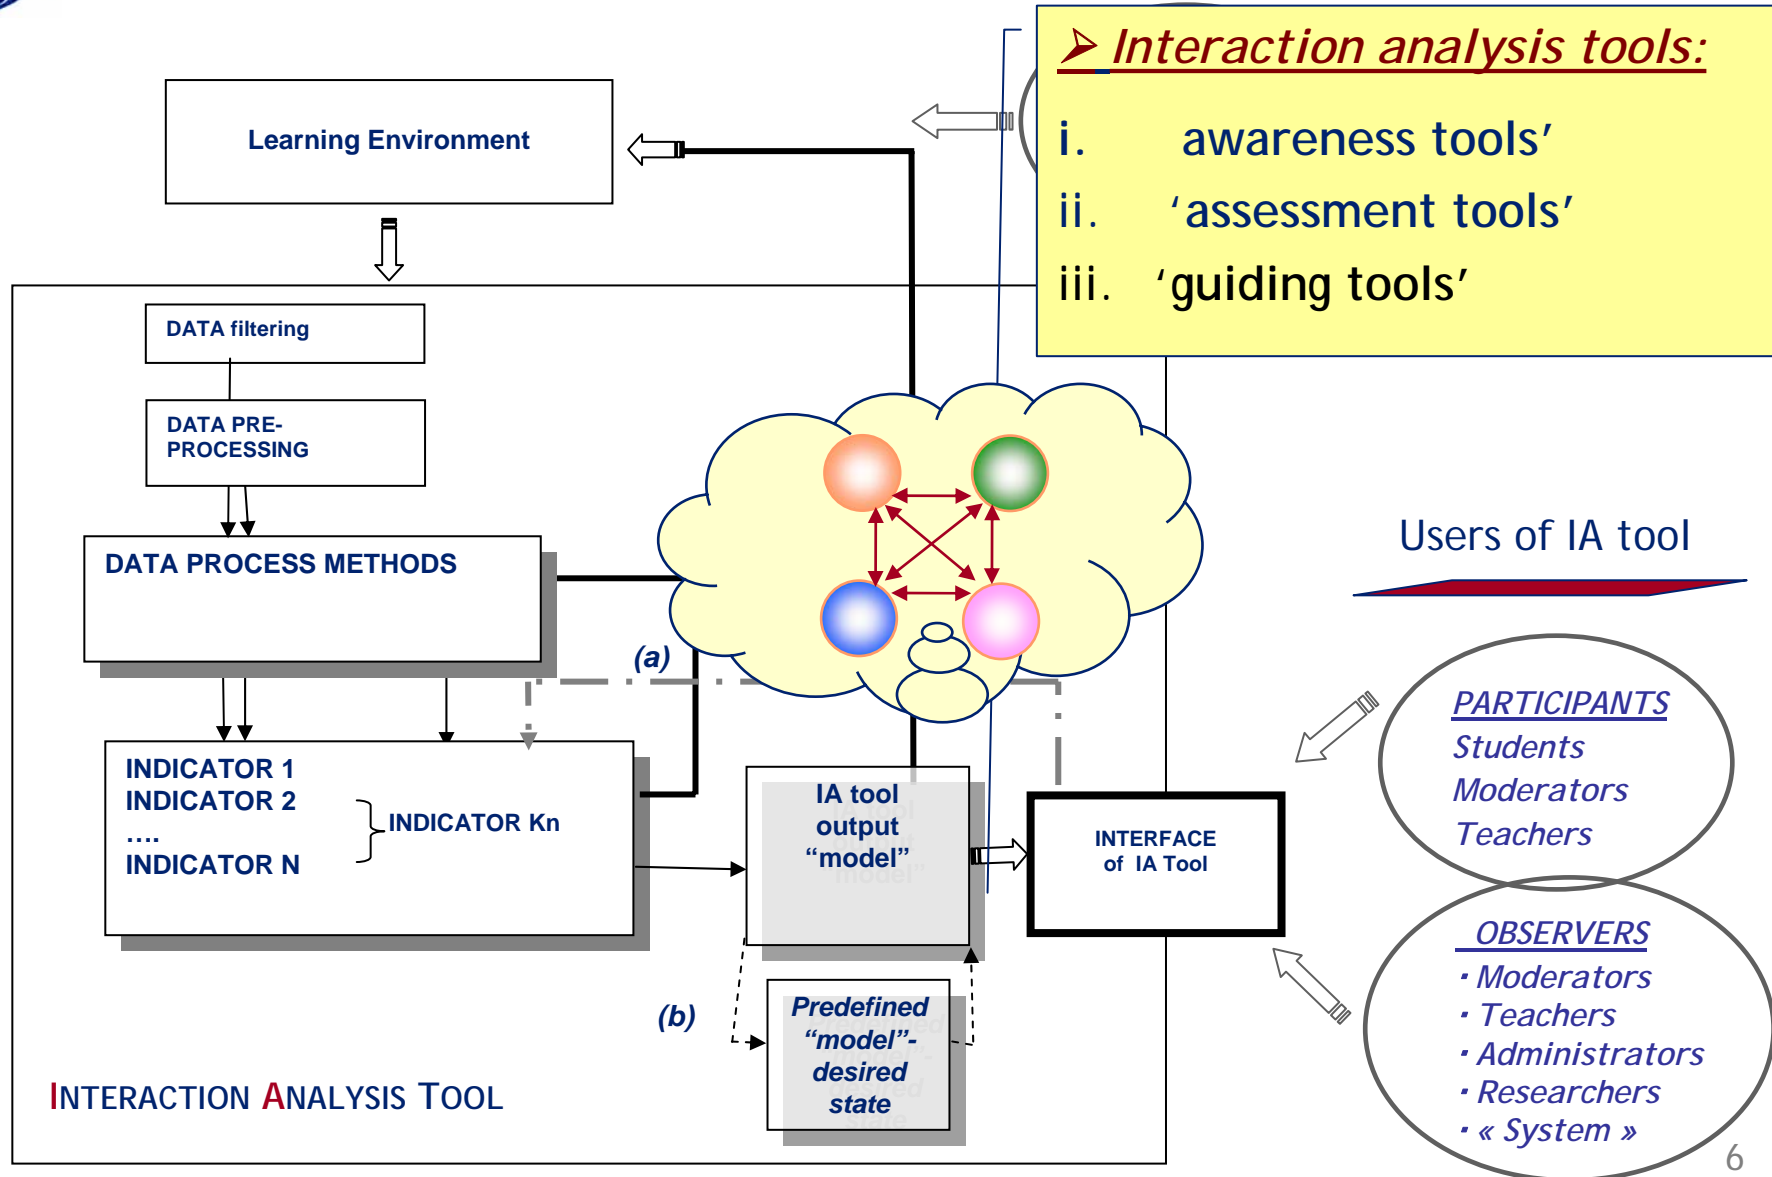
➢ Interaction analysis tools:

i. awareness tools'

ii. 'assessment tools'

iii. 'guiding tools'

Learning Environment

DATA filtering

DATA PRE-PROCESSING

DATA PROCESS METHODS

(a)

INDICATOR 1
INDICATOR 2
....
INDICATOR N

INDICATOR Kn

IA tool output "model"

INTERFACE of IA Tool

(b)

Predefined "model"- desired state

INTERACTION ANALYSIS TOOL

Users of IA tool

PARTICIPANTS
Students
Moderators
Teachers

OBSERVERS
· Moderators
· Teachers
· Administrators
· Researchers
· « System »

6